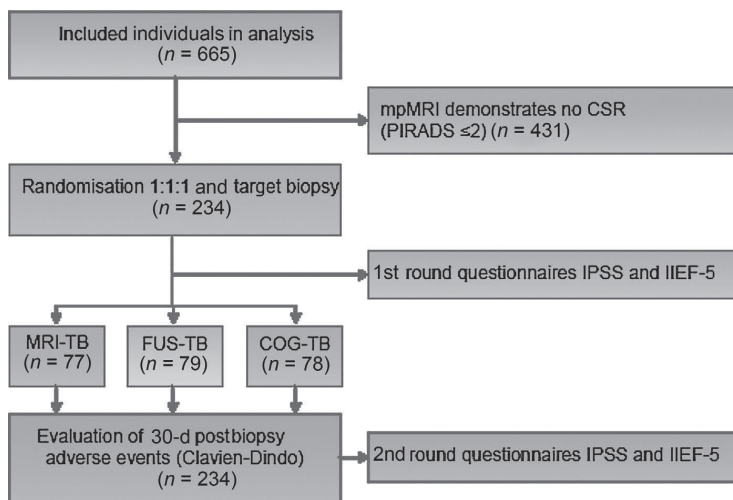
Included individuals in analysis
($n$ = 665)

mpMRI demonstrates no CSR (PIRADS ≤2) ($n$ = 431)

Randomisation 1:1:1 and target biopsy
($n$ = 234)

1st round questionnaires IPSS and IIEF-5

MRI-TB
($n$ = 77)

FUS-TB
($n$ = 79)

COG-TB
($n$ = 78)

Evaluation of 30-d postbiopsy adverse events (Clavien-Dindo)
($n$ = 234)

2nd round questionnaires IPSS and IIEF-5